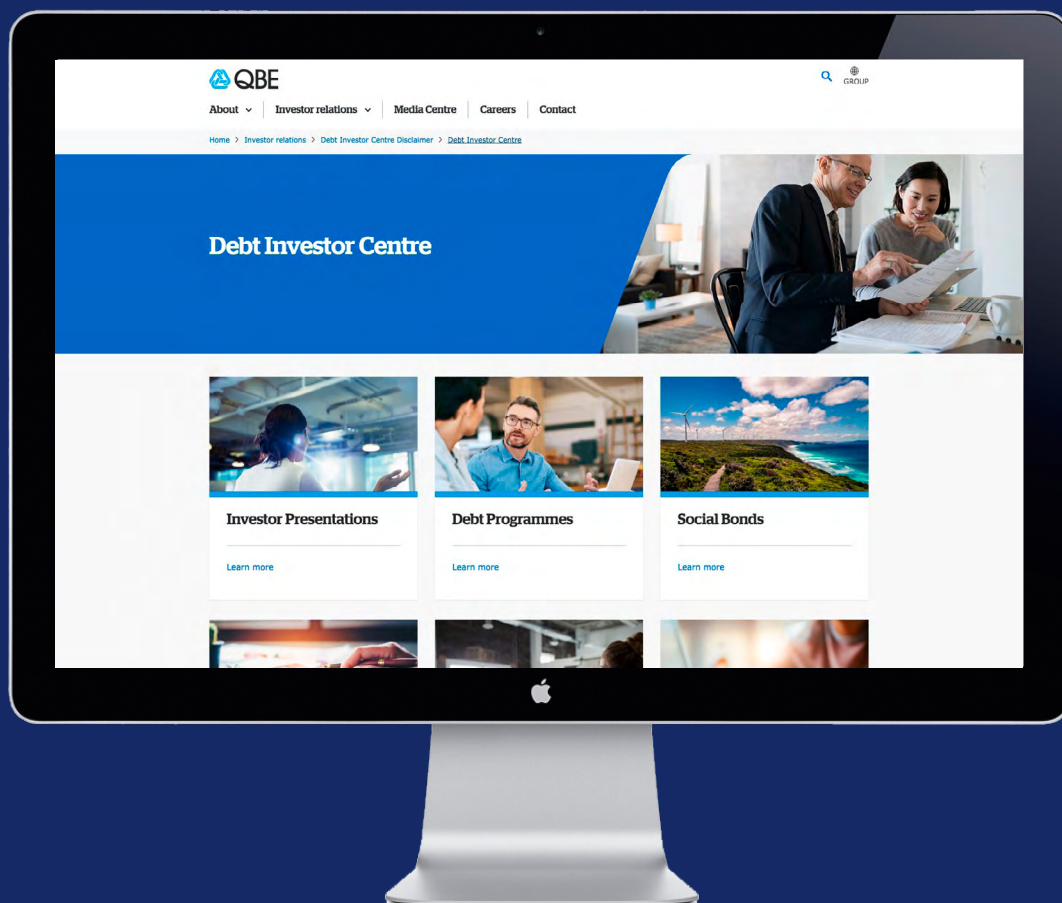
QBE

GROUP

About Investor relations Media Centre Careers Contact

Home > Investor relations > Debt Investor Centre Disclaimer > Debt Investor Centre

Debt Investor Centre

Investor Presentations

Learn more

Debt Programmes

Learn more

Social Bonds

Learn more